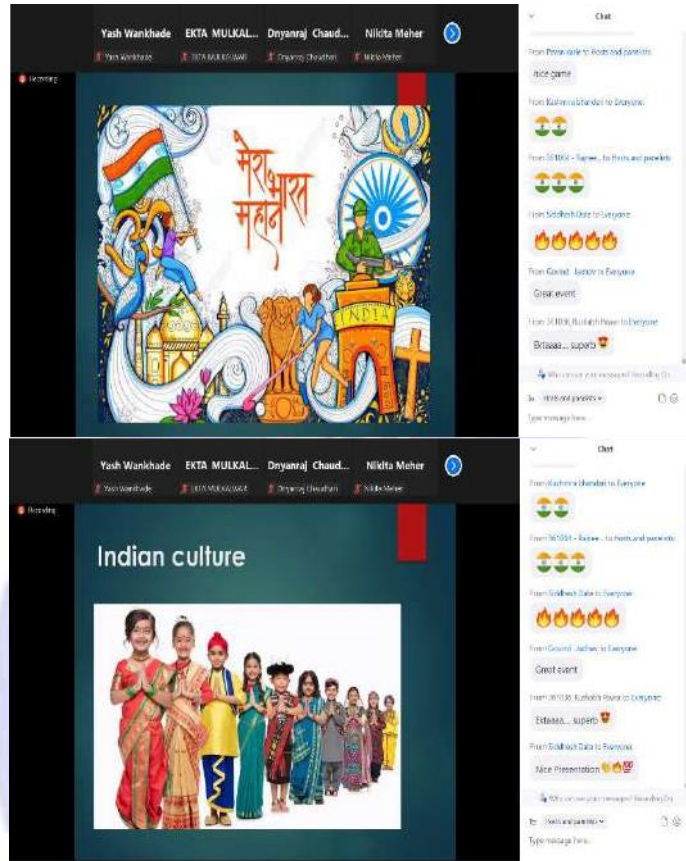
Yash Wankhade EKTA MULKAL... Dnyanraj Chaud... Nikita Meher

Yash Wankhade EKTA MULKAWAR Dnyanraj Chaudhari Nikita Meher

Recording

मेरा भारत महान

INDIA

Chat

From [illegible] to Hosts and panelists:

nice game

From Kushnma Bhandari to Everyone:

🇮🇳🇮🇳

From 361004 - Rajnee... to Hosts and panelists:

🇮🇳🇮🇳🇮🇳

From Siddhesh Date to Everyone:

🔥🔥🔥🔥🔥

From Govind Jadhav to Everyone:

Great event

From 361036_Rushabh Pawar to Everyone:

Ektaaaa... superb 😍

Who can see your messages? Recording On

To: Hosts and panelists

Type message here...

Yash Wankhade EKTA MULKAL... Dnyanraj Chaud... Nikita Meher

Yash Wankhade EKTA MULKAWAR Dnyanraj Chaudhari Nikita Meher

Recording

Indian culture

Chat

From Kushnma Bhandari to Everyone:

🇮🇳🇮🇳

From 361004 - Rajnee... to Hosts and panelists:

🇮🇳🇮🇳🇮🇳

From Siddhesh Date to Everyone:

🔥🔥🔥🔥🔥

From Govind Jadhav to Everyone:

Great event

From 361036_Rushabh Pawar to Everyone:

Ektaaaa... superb 😍

From Siddhesh Date to Everyone:

Nice Presentation 👏😍💯

Who can see your messages? Recording On

To: Hosts and panelists

Type message here...